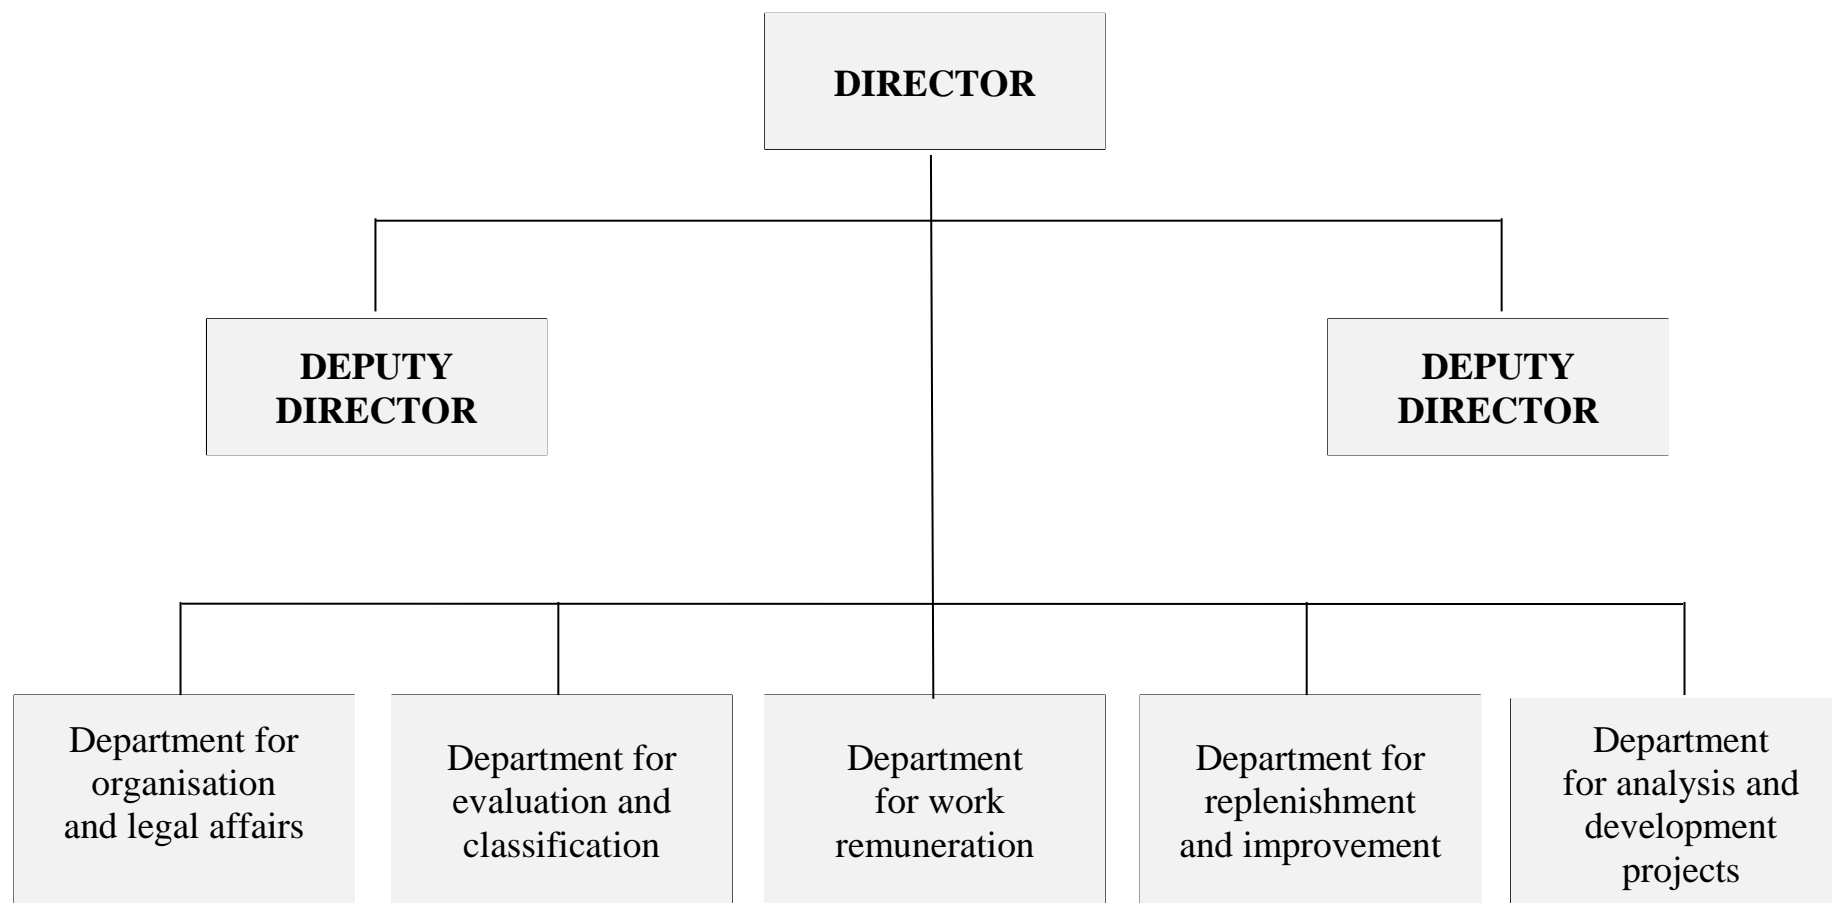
DIRECTOR

DEPUTY DIRECTOR

DEPUTY DIRECTOR

Department for organisation and legal affairs

Department for evaluation and classification

Department for work remuneration

Department for replenishment and improvement

Department for analysis and development projects